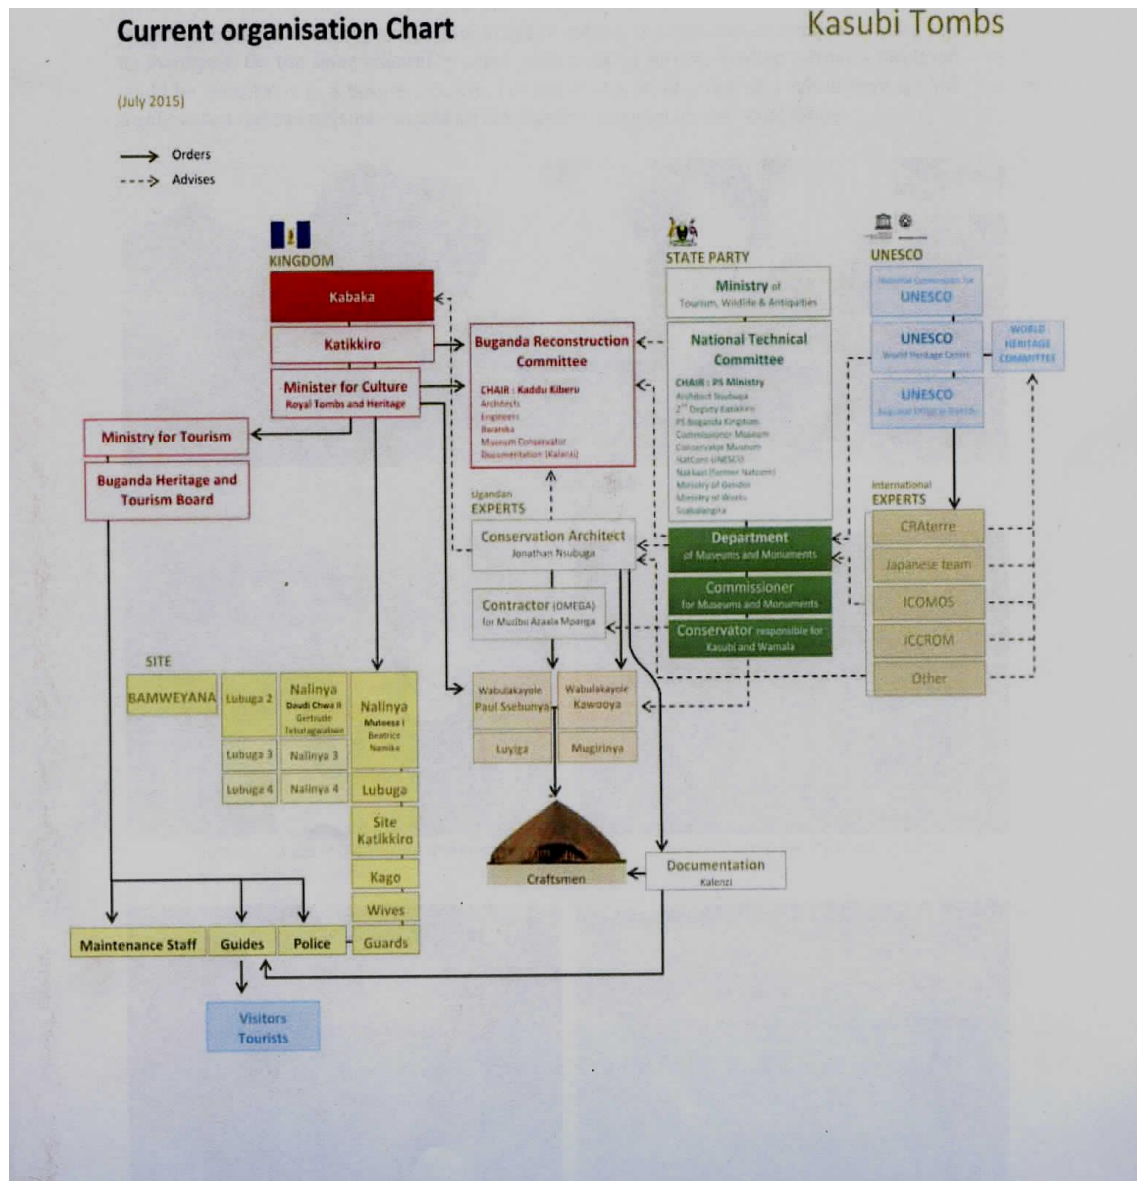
Current organisation Chart

Kasubi Tombs

(July 2015)

Orders
Advises

KINGDOM

Kabaka

Katikkiro

Minister for Culture
Royal Tombs and Heritage

Ministry for Tourism

Buganda Heritage and Tourism Board

STATE PARTY

Ministry of Tourism, Wildlife & Antiquities

National Technical Committee

CHAIR : PS Ministry
Architect Nsubuga
2nd Deputy Katikkiro
PS Buganda Kingdom
Commissioner Museum
Conservator Museum
NatCom UNESCO
Nakkazi (former Natcom)
Ministry of Gender
Ministry of Works
Ssabalangira

UNESCO

National Commission for UNESCO

UNESCO
World Heritage Centre

UNESCO
Regional Office in Nairobi

WORLD HERITAGE COMMITTEE

Buganda Reconstruction Committee

CHAIR : Kaddu Kiberu
Architects
Engineers
Baranika
Museum Conservator
Documentation (Kalenzi)

Ugandan EXPERTS

Conservation Architect
Jonathan Nsubuga

Contractor (OMEGA)
for Muzibu Azaala Mpanga

Department
of Museums and Monuments

Commissioner
for Museums and Monuments

Conservator responsible for Kasubi and Wamala

International EXPERTS

CRAterre

Japanese team

ICOMOS

ICCROM

Other

SITE

BAMWEYANA

Lubuga 2

Nalinya
Daudi Chwa II
Gertrude Tebatagwabwe

Nalinya
Muteesa I
Beatrice Namika

Lubuga 3

Nalinya 3

Lubuga 4

Nalinya 4

Lubuga

Site Katikkiro

Kago

Wives

Guards

Wabulakayole Paul Ssebunya

Wabulakayole Kawooya

Luyiga

Mugirinya

Craftsmen

Documentation
Kalenzi

Maintenance Staff

Guides

Police

Visitors
Tourists